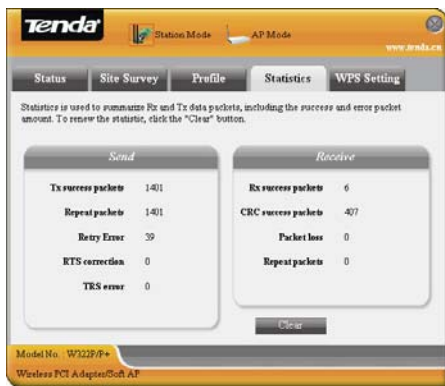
Tenda

Station Mode

AP Mode

www.tenda.cn

Status

Site Survey

Profile

Statistics

WPS Setting

Statistics is used to summarize Rx and Tx data packets, including the success and error packet amount. To renew the statistic, click the "Clear" button.

Send

| | |
|---|---|
| Tx success packets | 1401 |
| Repeat packets | 1401 |
| Retry Error | 39 |
| RTS correction | 0 |
| TRS error | 0 |

Receive

| | |
|---|---|
| Rx success packets | 6 |
| CRC success packets | 407 |
| Packet loss | 0 |
| Repeat packets | 0 |

Clear

Model No. W322P/P+

Wireless PCI Adapter/Soft AP